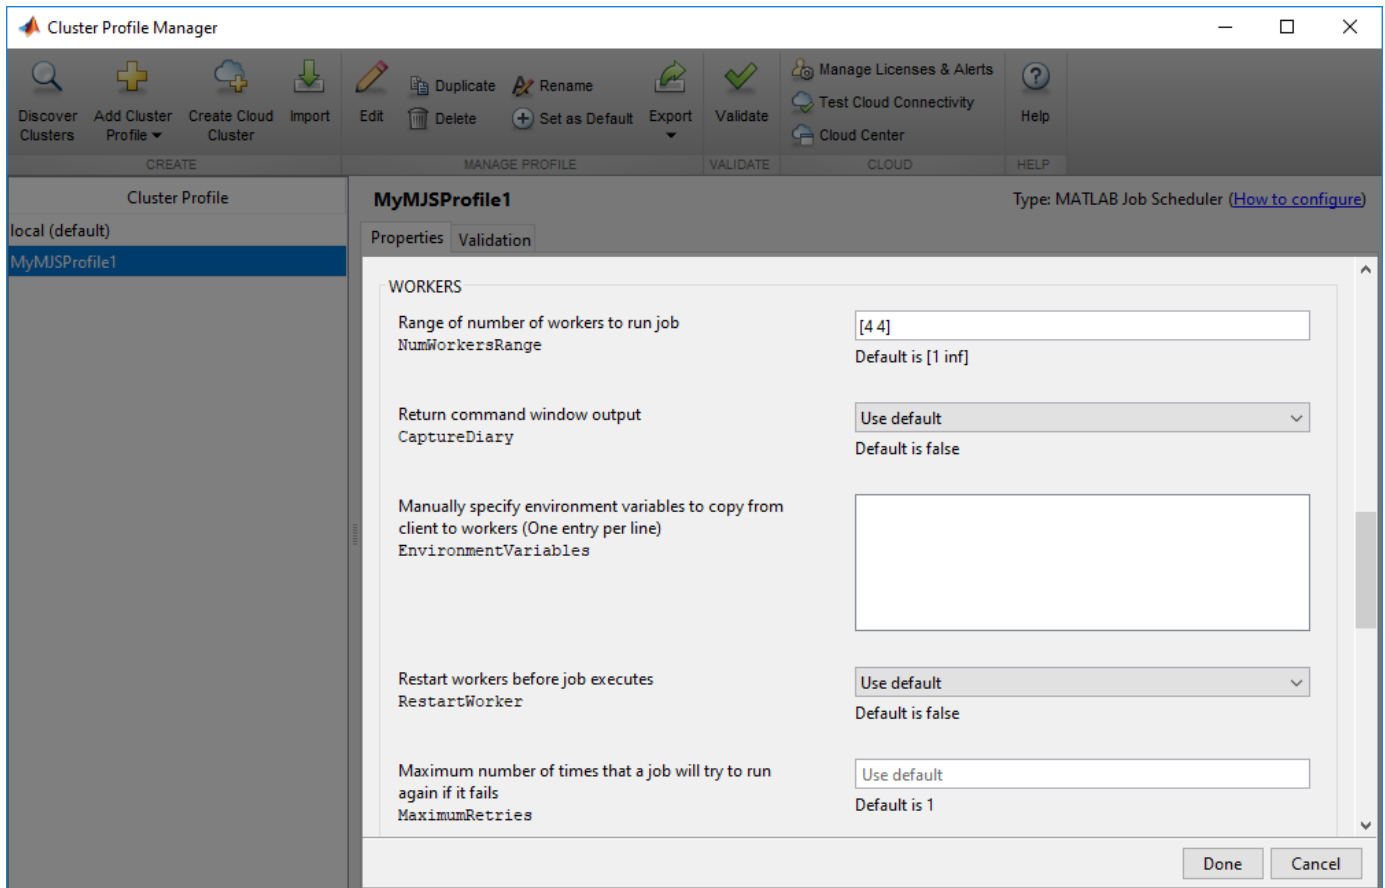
Cluster Profile Manager

Discover Clusters
Add Cluster Profile
Create Cloud Cluster
Import
CREATE
Edit
Duplicate
Delete
Rename
Set as Default
Export
MANAGE PROFILE
Validate
VALIDATE
Manage Licenses & Alerts
Test Cloud Connectivity
Cloud Center
CLOUD
Help
HELP

Cluster Profile
local (default)
MyMJSProfile1

MyMJSProfile1
Type: MATLAB Job Scheduler (How to configure)

Properties
Validation

WORKERS

Range of number of workers to run job
NumWorkersRange
[4 4]
Default is [1 inf]

Return command window output
CaptureDiary
Use default
Default is false

Manually specify environment variables to copy from client to workers (One entry per line)
EnvironmentVariables

Restart workers before job executes
RestartWorker
Use default
Default is false

Maximum number of times that a job will try to run again if it fails
MaximumRetries
Use default
Default is 1

Done
Cancel